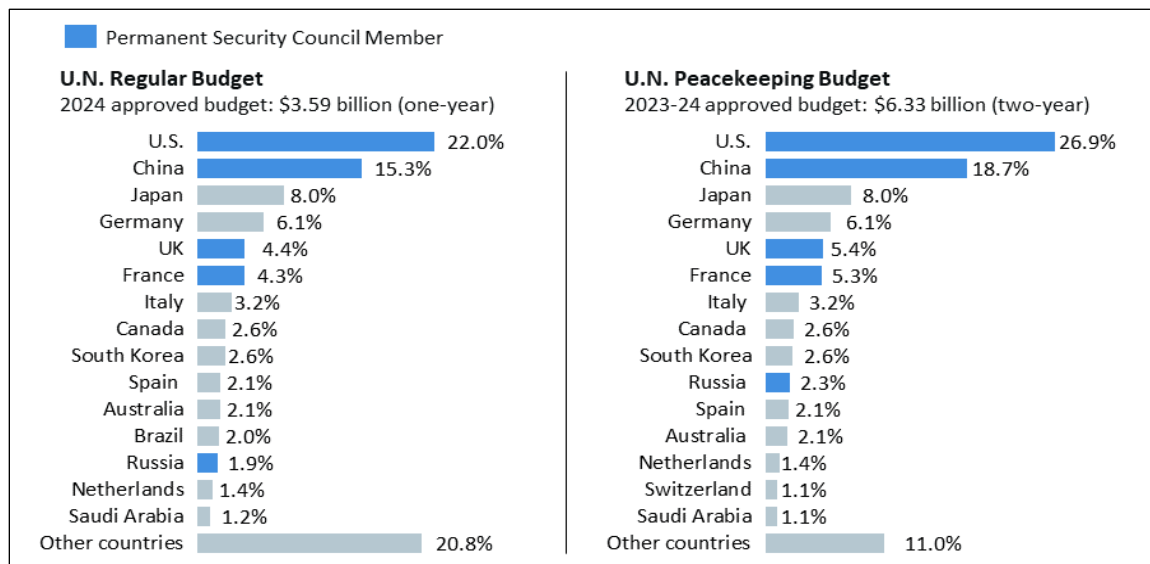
Permanent Security Council Member

**U.N. Regular Budget**
2024 approved budget: $3.59 billion (one-year)

| Country | Share |
|---|---|
| U.S. | 22.0% |
| China | 15.3% |
| Japan | 8.0% |
| Germany | 6.1% |
| UK | 4.4% |
| France | 4.3% |
| Italy | 3.2% |
| Canada | 2.6% |
| South Korea | 2.6% |
| Spain | 2.1% |
| Australia | 2.1% |
| Brazil | 2.0% |
| Russia | 1.9% |
| Netherlands | 1.4% |
| Saudi Arabia | 1.2% |
| Other countries | 20.8% |

**U.N. Peacekeeping Budget**
2023-24 approved budget: $6.33 billion (two-year)

| Country | Share |
|---|---|
| U.S. | 26.9% |
| China | 18.7% |
| Japan | 8.0% |
| Germany | 6.1% |
| UK | 5.4% |
| France | 5.3% |
| Italy | 3.2% |
| Canada | 2.6% |
| South Korea | 2.6% |
| Russia | 2.3% |
| Spain | 2.1% |
| Australia | 2.1% |
| Netherlands | 1.4% |
| Switzerland | 1.1% |
| Saudi Arabia | 1.1% |
| Other countries | 11.0% |